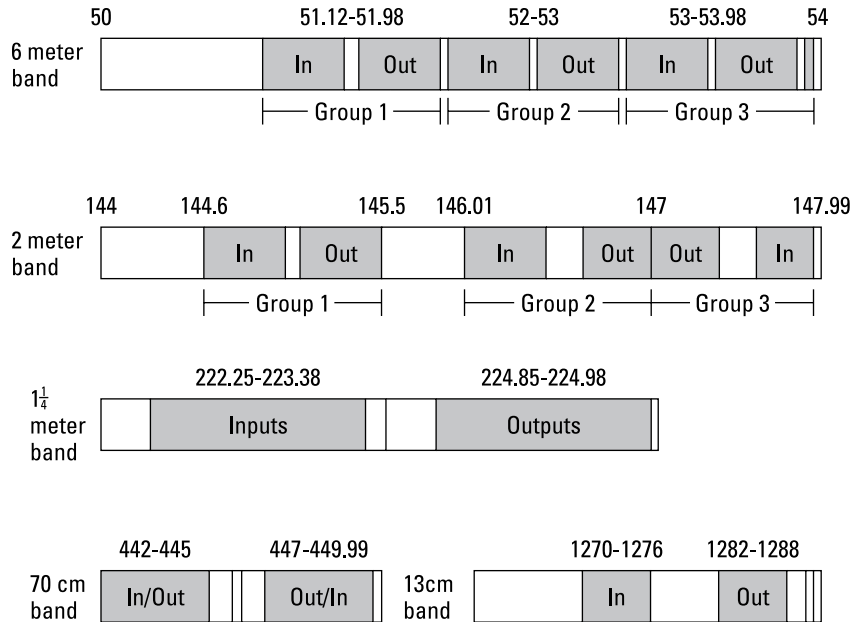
50 51.12-51.98 52-53 53-53.98 54

6 meter band

In Out In Out In Out

Group 1 Group 2 Group 3

144 144.6 145.5 146.01 147 147.99

2 meter band

In Out In Out Out In

Group 1 Group 2 Group 3

222.25-223.38 224.85-224.98

$1\frac{1}{4}$ meter band

Inputs Outputs

442-445 447-449.99

70 cm band

In/Out Out/In

1270-1276 1282-1288

13cm band

In Out